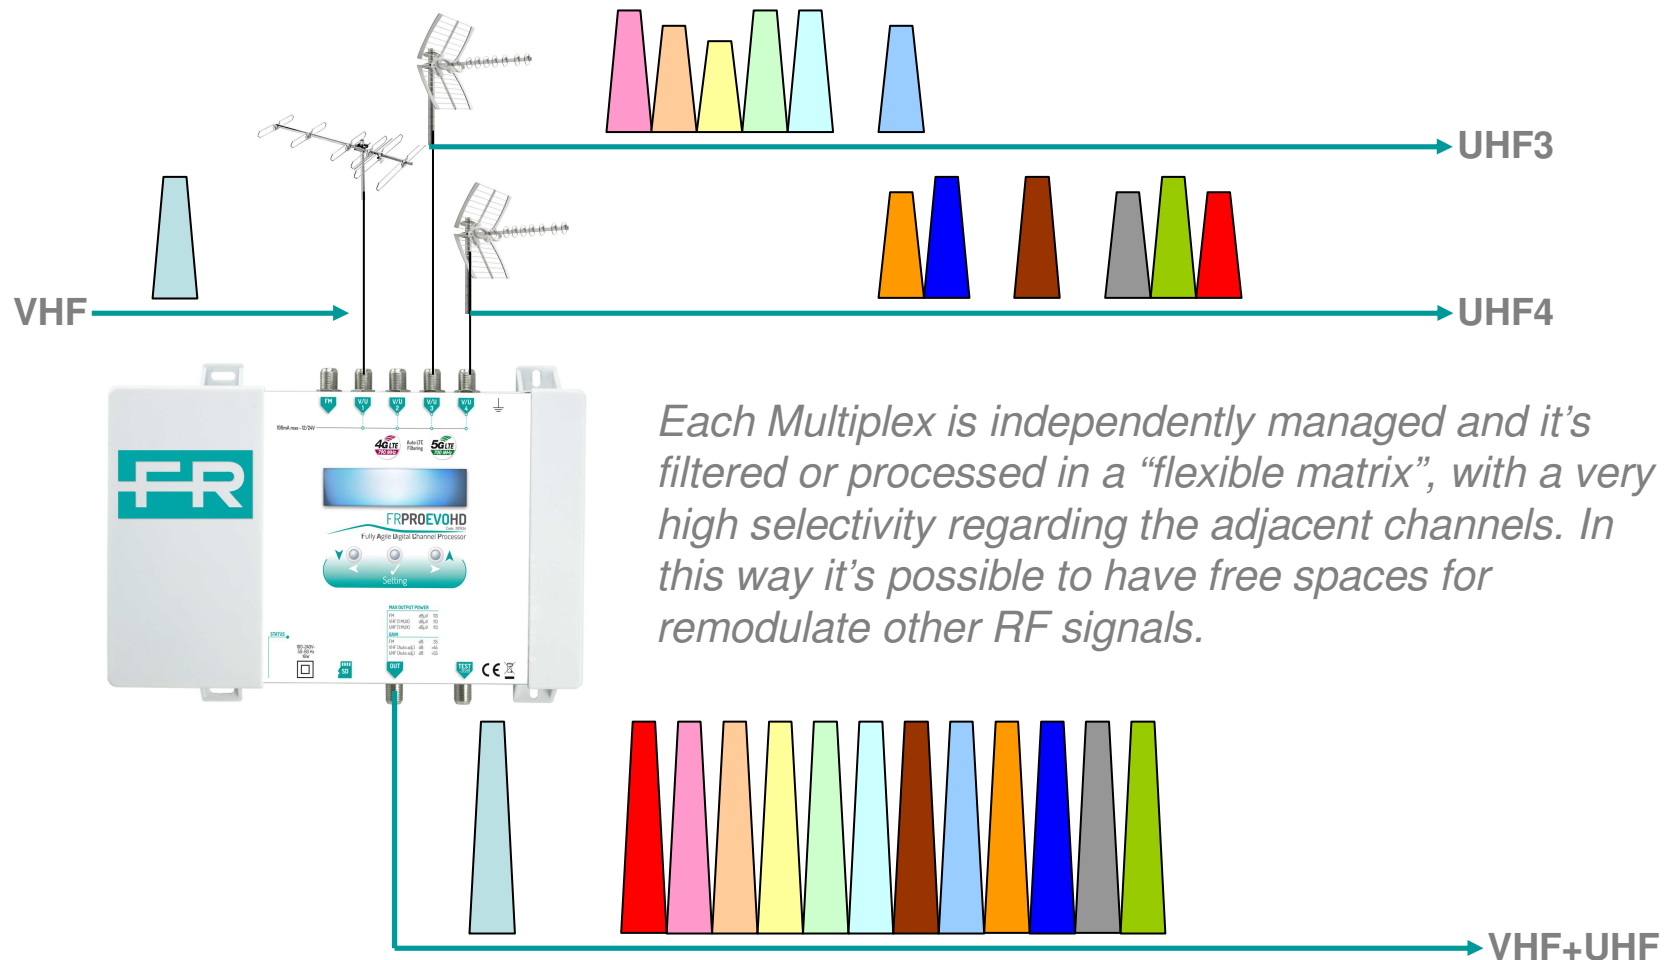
UHF3

VHF

UHF4

FM V/U 1 V/U 2 V/U 3 V/U 4

4G LTE 5G LTE

FR

FRPROEVOHD

Fully Agile Digital Channel Processor

Setting

STATUS

SD

OUT

TEST

Each Multiplex is independently managed and it's filtered or processed in a "flexible matrix", with a very high selectivity regarding the adjacent channels. In this way it's possible to have free spaces for remodulate other RF signals.

VHF+UHF